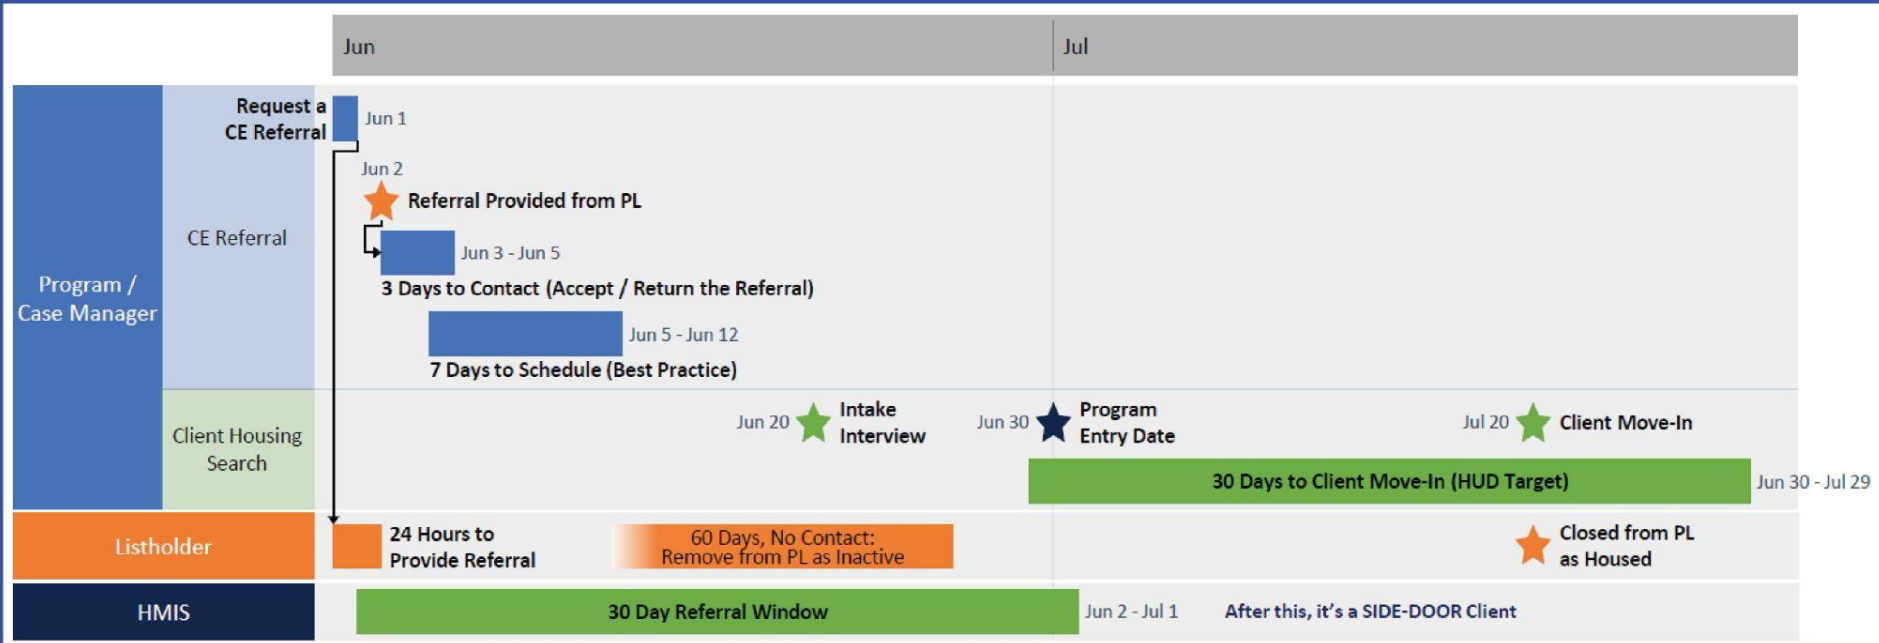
Jun

Jul

Program / Case Manager

Request a CE Referral

Jun 1

CE Referral

Jun 2

Referral Provided from PL

Jun 3 - Jun 5

3 Days to Contact (Accept / Return the Referral)

Jun 5 - Jun 12

7 Days to Schedule (Best Practice)

Client Housing Search

Jun 20

Intake Interview

Jun 30

Program Entry Date

Jul 20

Client Move-In

30 Days to Client Move-In (HUD Target)

Jun 30 - Jul 29

Listholder

24 Hours to Provide Referral

60 Days, No Contact: Remove from PL as Inactive

Closed from PL as Housed

HMIS

30 Day Referral Window

Jun 2 - Jul 1

After this, it's a SIDE-DOOR Client